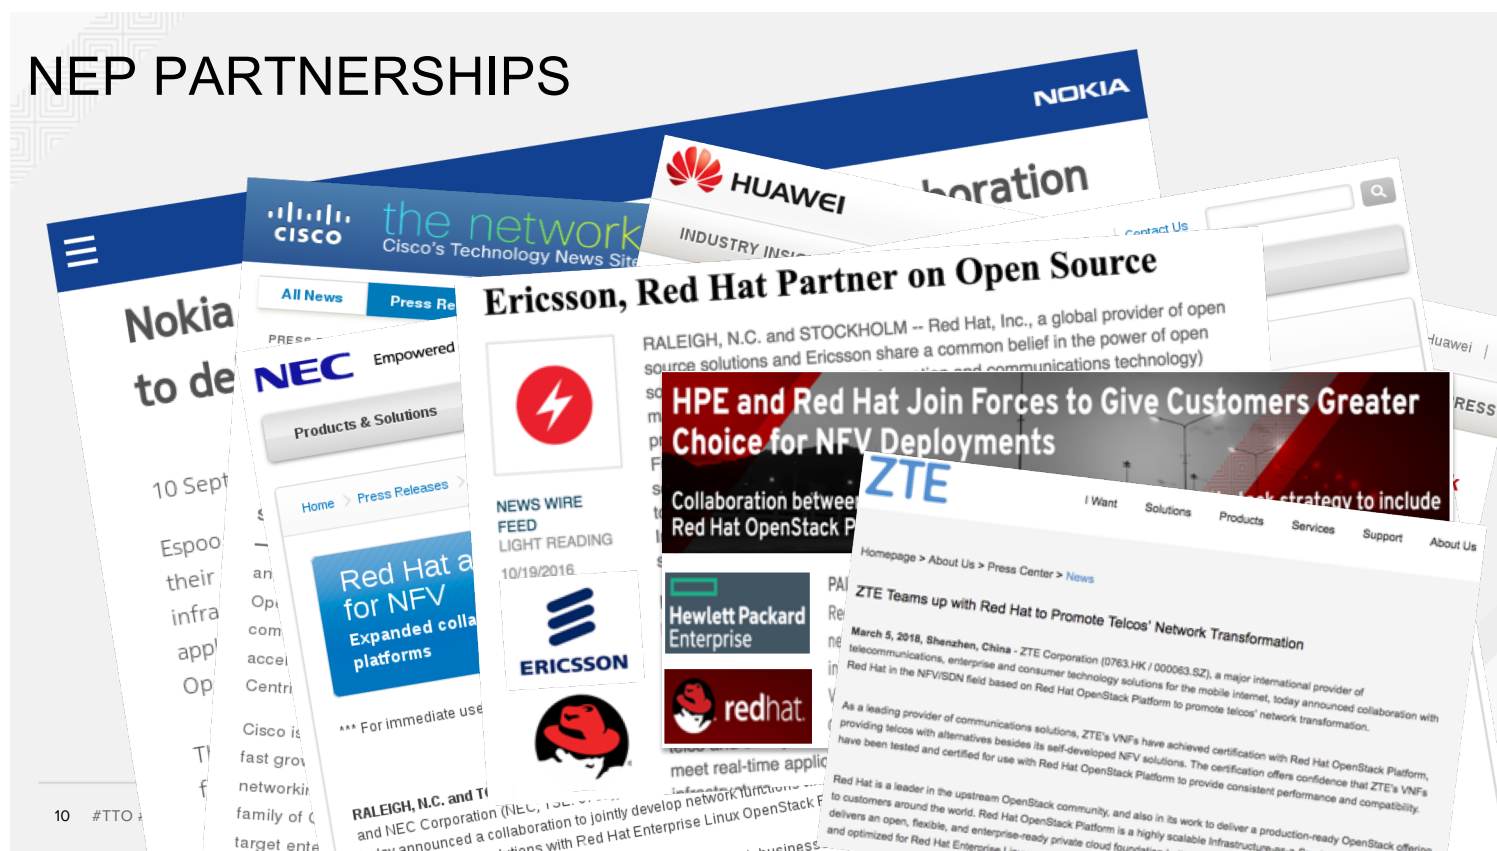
NEP PARTNERSHIPS

NOKIA

Nokia
to de

10 Sept

Espoo
their
infra
app
Op

T
f

CISCO the network Cisco's Technology News Site

All News Press Re

PRESS

NEC Empowered

Products & Solutions

Home > Press Releases

Red Hat a
for NFV
Expanded colla
platforms

*** For immediate use

RALEIGH, N.C. and T
and NEC Corporation (NEC; TSE: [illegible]) jointly announced a collaboration to jointly develop network functions with Red Hat Enterprise Linux OpenStack

an
Op
com
accel
Centr

Cisco is
fast grow
networkin
family of
target ente

HUAWEI
INDUSTRY INS

oration

Contact Us

Huawei

PRESS

Ericsson, Red Hat Partner on Open Source

RALEIGH, N.C. and STOCKHOLM -- Red Hat, Inc., a global provider of open source solutions and Ericsson share a common belief in the power of open

NEWS WIRE FEED
LIGHT READING
10/19/2016

ERICSSON

HPE and Red Hat Join Forces to Give Customers Greater Choice for NFV Deployments

Collaboration betwee
Red Hat OpenStack P

strategy to include

Hewlett Packard Enterprise

redhat

meet real-time applic

business

ZTE

I Want Solutions Products Services Support About Us

Homepage > About Us > Press Center > News

ZTE Teams up with Red Hat to Promote Telcos' Network Transformation

March 5, 2018, Shenzhen, China - ZTE Corporation (0763.HK / 000063.SZ), a major international provider of telecommunications, enterprise and consumer technology solutions for the mobile internet, today announced collaboration with Red Hat in the NFV/SDN field based on Red Hat OpenStack Platform to promote telcos' network transformation.

As a leading provider of communications solutions, ZTE's VNFs have achieved certification with Red Hat OpenStack Platform, providing telcos with alternatives besides its self-developed NFV solutions. The certification offers confidence that ZTE's VNFs have been tested and certified for use with Red Hat OpenStack Platform to provide consistent performance and compatibility.

Red Hat is a leader in the upstream OpenStack community, and also in its work to deliver a production-ready OpenStack offering to customers around the world. Red Hat OpenStack Platform is a highly scalable Infrastructure-as-a- delivers an open, flexible, and enterprise-ready private cloud foundation and optimized for Red Hat Enterprise Li

10 #TTO